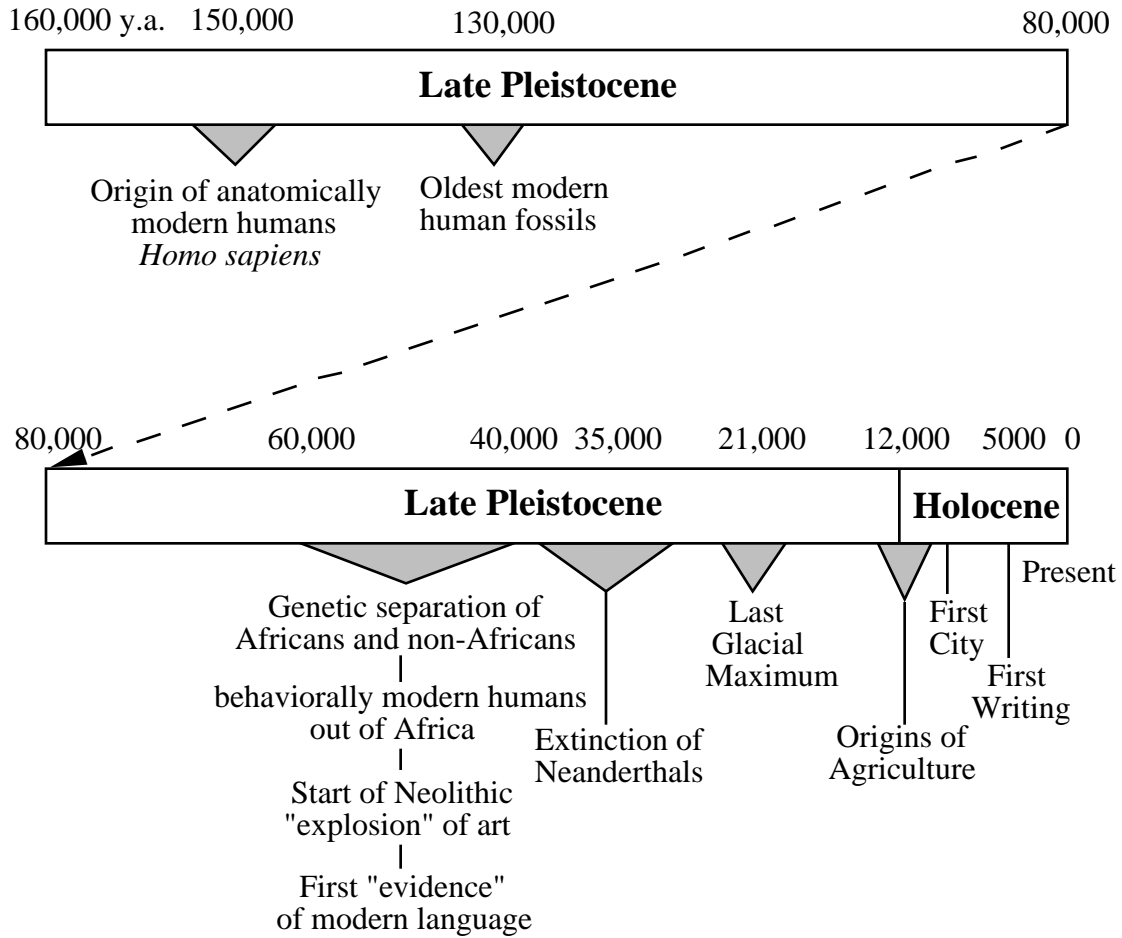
160,000 y.a. 150,000 130,000 80,000

Late Pleistocene

Origin of anatomically modern humans *Homo sapiens*

Oldest modern human fossils

80,000 60,000 40,000 35,000 21,000 12,000 5000 0

Late Pleistocene

Holocene

Genetic separation of Africans and non-Africans

behaviorally modern humans out of Africa

Start of Neolithic "explosion" of art

First "evidence" of modern language

Extinction of Neanderthals

Last Glacial Maximum

Origins of Agriculture

First City

First Writing

Present